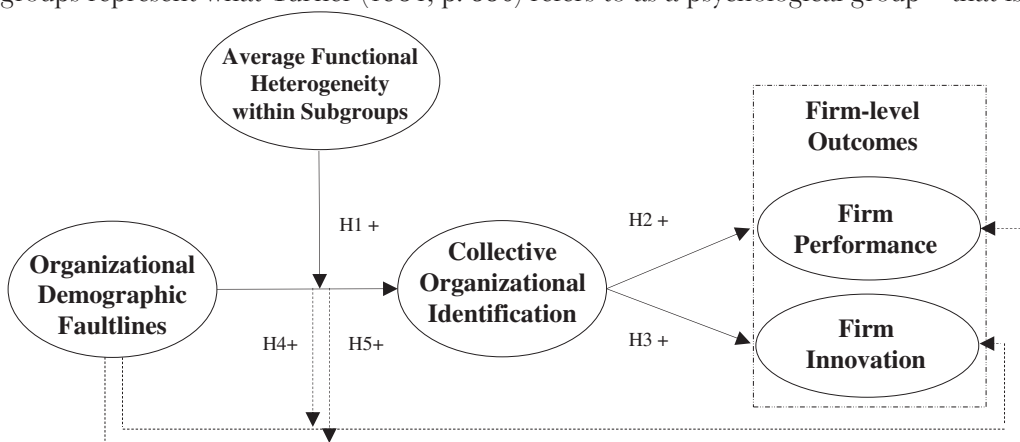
groups represent what Turner (1984, p. 530) refers to as a psychological group – that is

Average Functional Heterogeneity within Subgroups

Firm-level Outcomes

H1 +

H2 +

Organizational Demographic Faultlines

Collective Organizational Identification

Firm Performance

Firm Innovation

H4+

H5+

H3 +